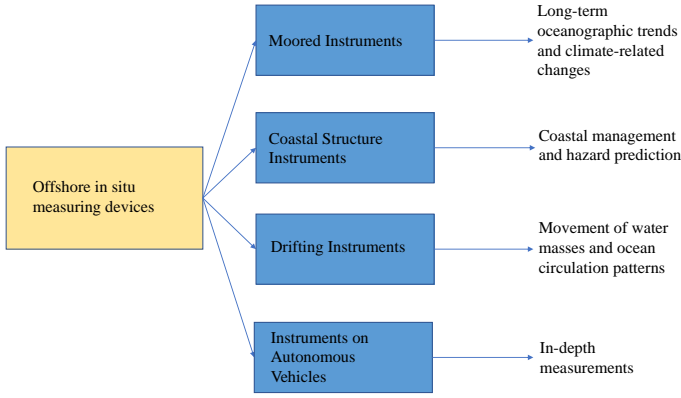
Offshore in situ measuring devices

Moored Instruments

Long-term oceanographic trends and climate-related changes

Coastal Structure Instruments

Coastal management and hazard prediction

Drifting Instruments

Movement of water masses and ocean circulation patterns

Instruments on Autonomous Vehicles

In-depth measurements